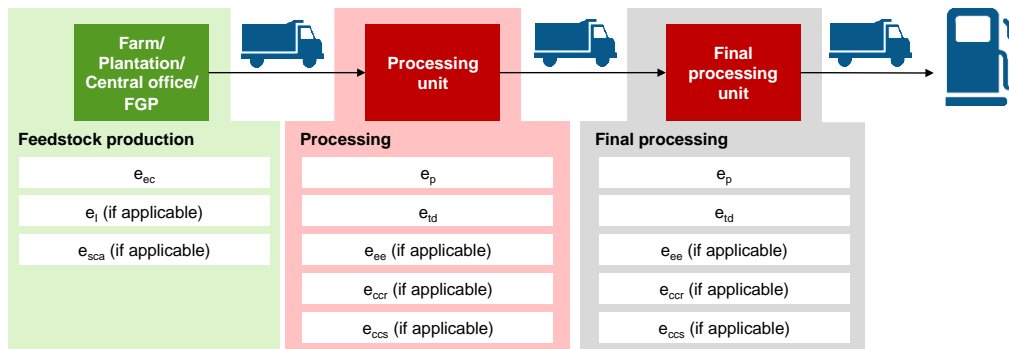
Farm/ Plantation/ Central office/ FGP

Processing unit

Final processing unit

Feedstock production

$e_{ec}$

$e_{l}$ (if applicable)

$e_{sca}$ (if applicable)

Processing

$e_{p}$

$e_{td}$

$e_{ee}$ (if applicable)

$e_{ccr}$ (if applicable)

$e_{ccs}$ (if applicable)

Final processing

$e_{p}$

$e_{td}$

$e_{ee}$ (if applicable)

$e_{ccr}$ (if applicable)

$e_{ccs}$ (if applicable)